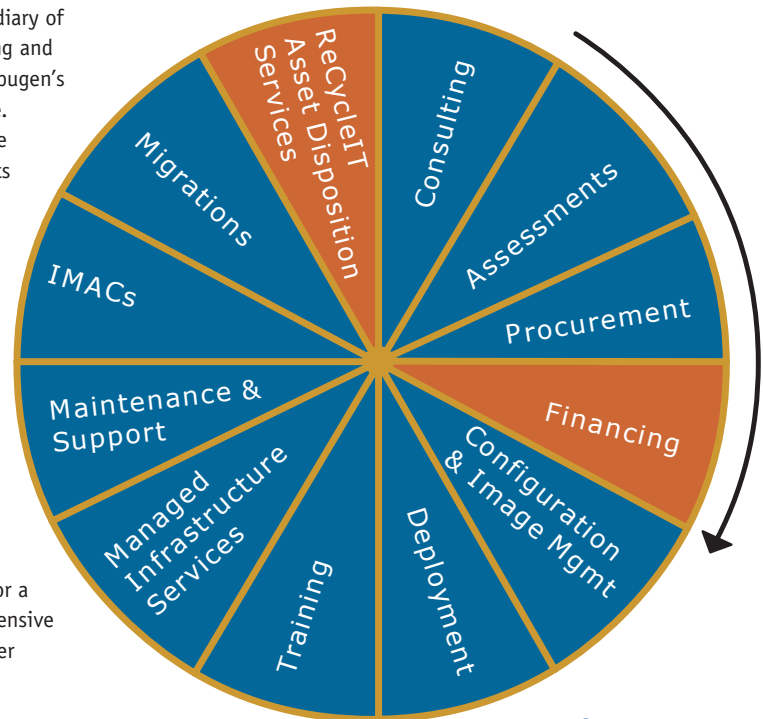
diary of
ng and
ougen's
.
e
ts

ReCycleIT Asset Disposition Services

Consulting

Assessments

Procurement

Financing

Configuration & Image Mgmt

Deployment

Training

Managed Infrastructure Services

Maintenance & Support

IMACs

Migrations

or a
ensive
er